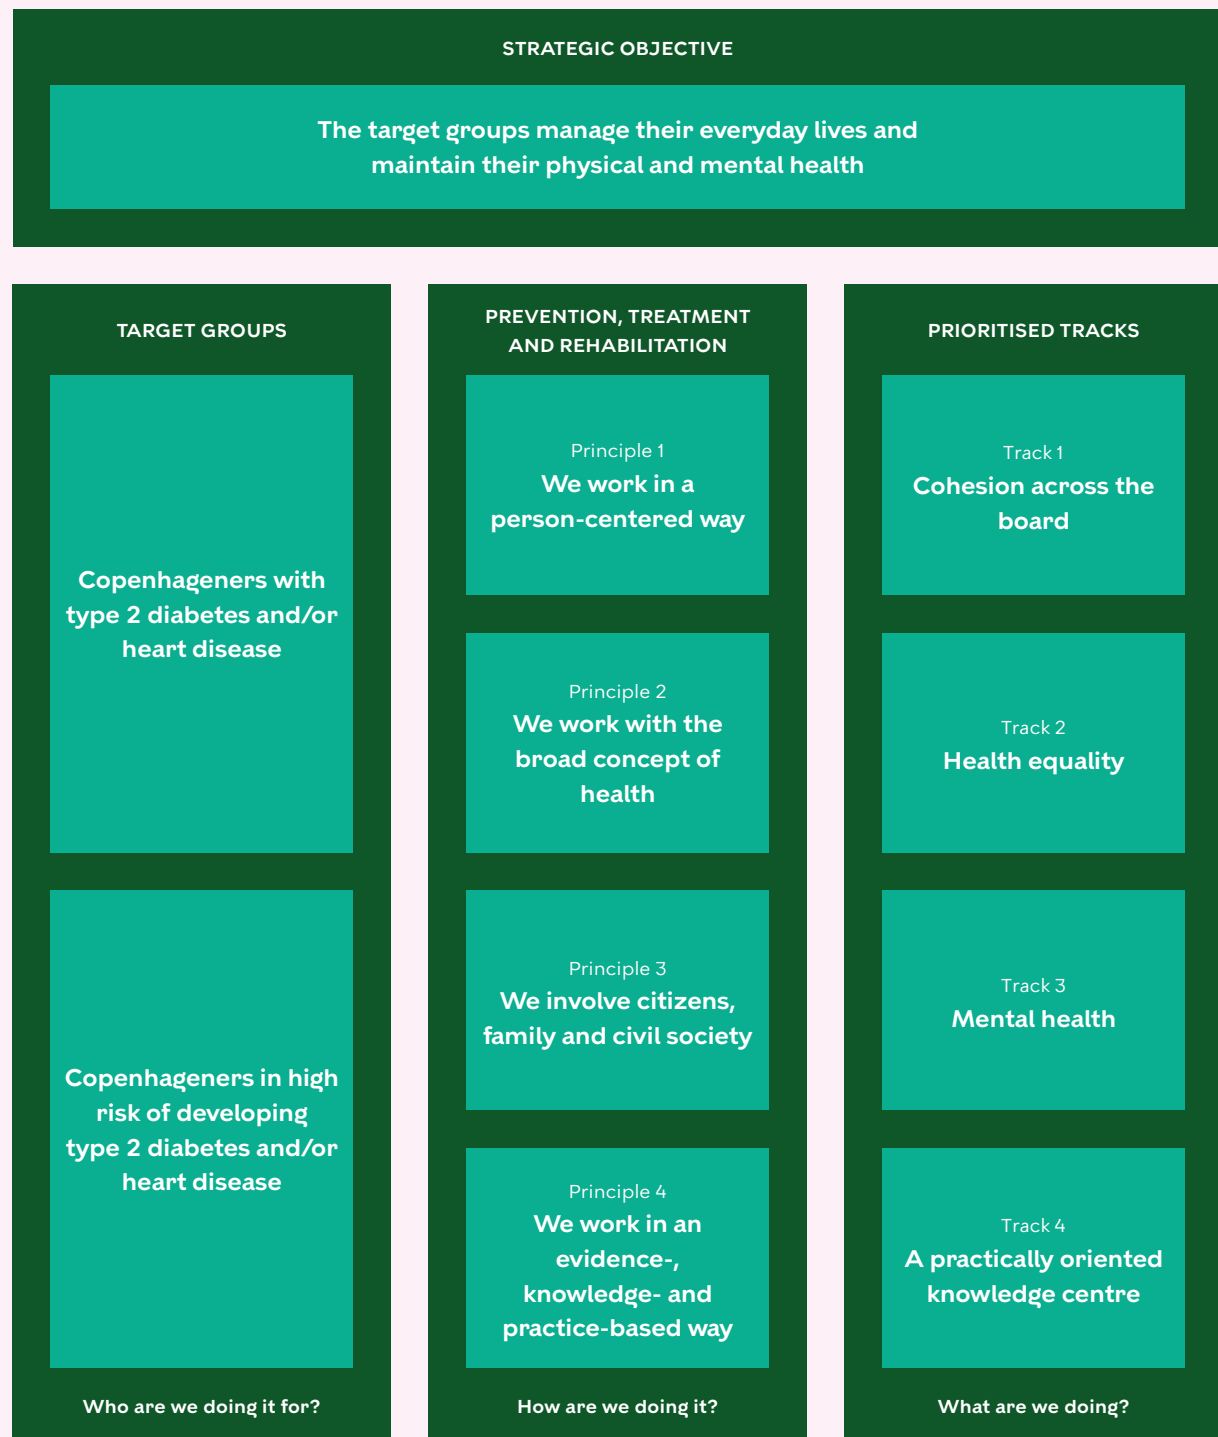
STRATEGIC OBJECTIVE

The target groups manage their everyday lives and maintain their physical and mental health

TARGET GROUPS

Copenhageners with type 2 diabetes and/or heart disease

Copenhageners in high risk of developing type 2 diabetes and/or heart disease

Who are we doing it for?

PREVENTION, TREATMENT AND REHABILITATION

Principle 1
We work in a person-centered way

Principle 2
We work with the broad concept of health

Principle 3
We involve citizens, family and civil society

Principle 4
We work in an evidence-, knowledge- and practice-based way

How are we doing it?

PRIORITISED TRACKS

Track 1
Cohesion across the board

Track 2
Health equality

Track 3
Mental health

Track 4
A practically oriented knowledge centre

What are we doing?